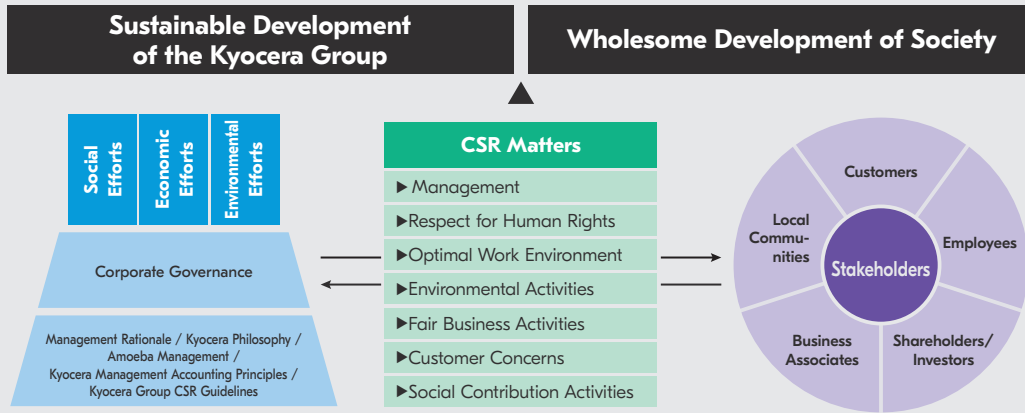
Sustainable Development of the Kyocera Group

Wholesome Development of Society

Social Efforts

Economic Efforts

Environmental Efforts

Corporate Governance

Management Rationale / Kyocera Philosophy / Amoeba Management / Kyocera Management Accounting Principles / Kyocera Group CSR Guidelines

CSR Matters

▶Management

▶Respect for Human Rights

▶Optimal Work Environment

▶Environmental Activities

▶Fair Business Activities

▶Customer Concerns

▶Social Contribution Activities

Customers

Employees

Shareholders/ Investors

Business Associates

Local Communities

Stakeholders